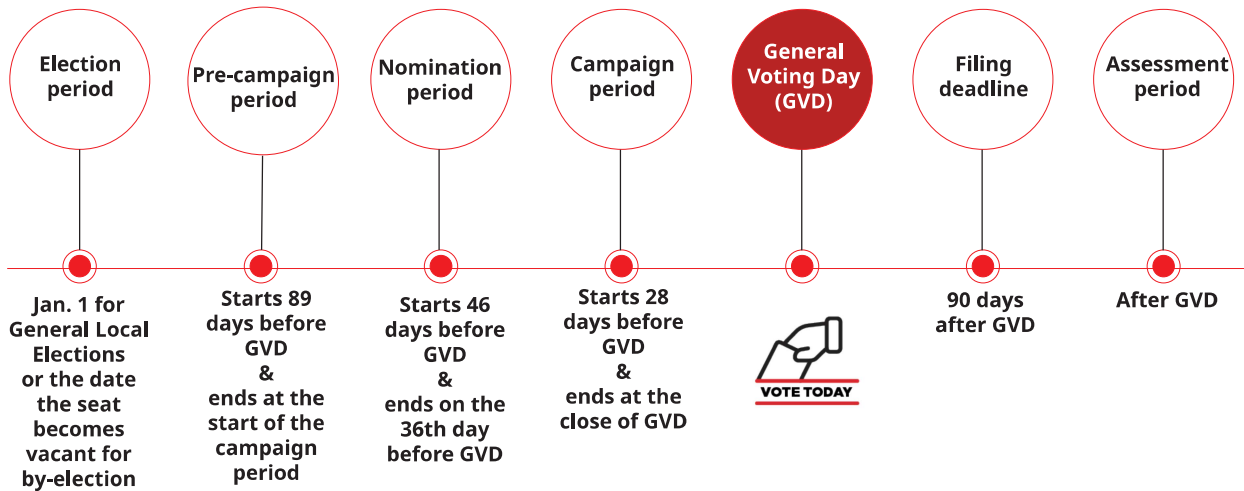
Election period

Pre-campaign period

Nomination period

Campaign period

General Voting Day (GVD)

Filing deadline

Assessment period

Jan. 1 for General Local Elections or the date the seat becomes vacant for by-election

Starts 89 days before GVD & ends at the start of the campaign period

Starts 46 days before GVD & ends on the 36th day before GVD

Starts 28 days before GVD & ends at the close of GVD

VOTE TODAY

90 days after GVD

After GVD